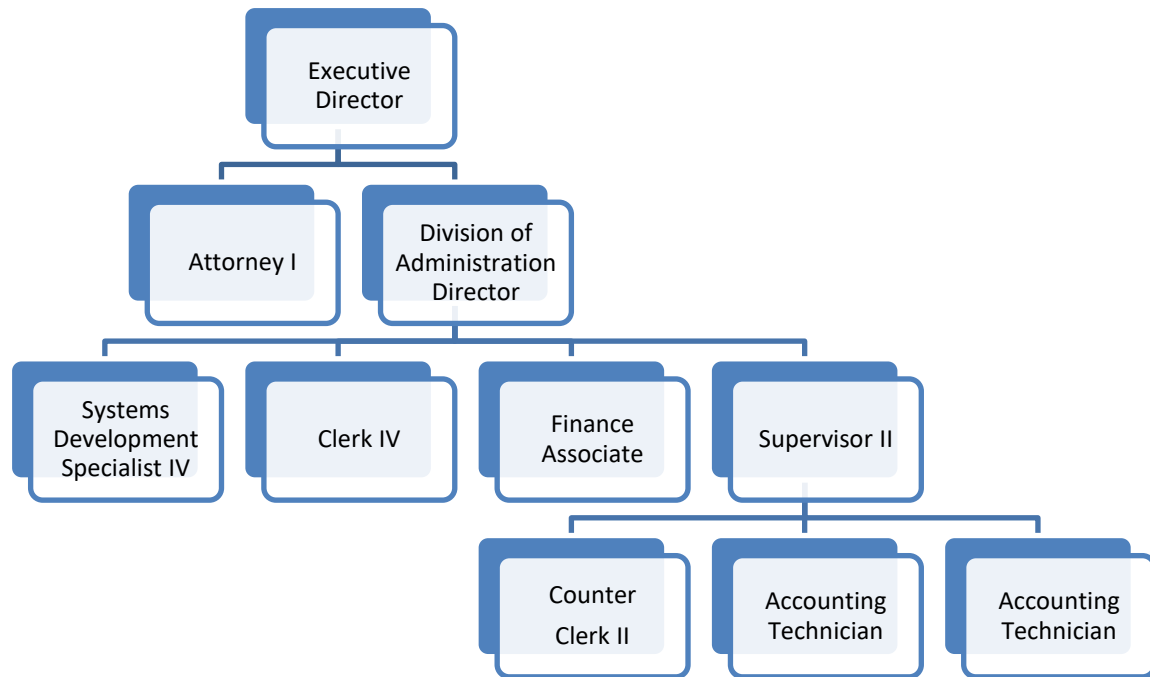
Executive Director

Attorney I

Division of Administration Director

Systems Development Specialist IV

Clerk IV

Finance Associate

Supervisor II

Counter Clerk II

Accounting Technician

Accounting Technician